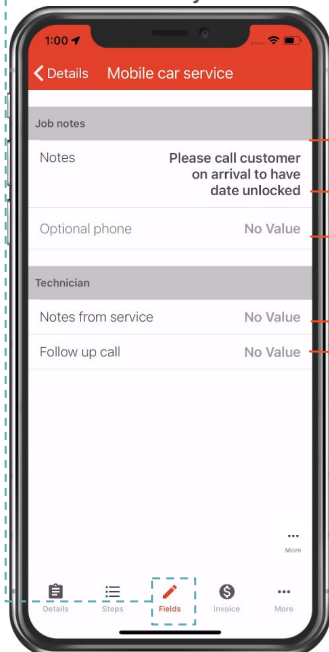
1:00

Details Mobile car service

Job notes

Notes Please call customer on arrival to have date unlocked

Optional phone No Value

Technician

Notes from service No Value

Follow up call No Value

More

Details Steps Fields Invoice More